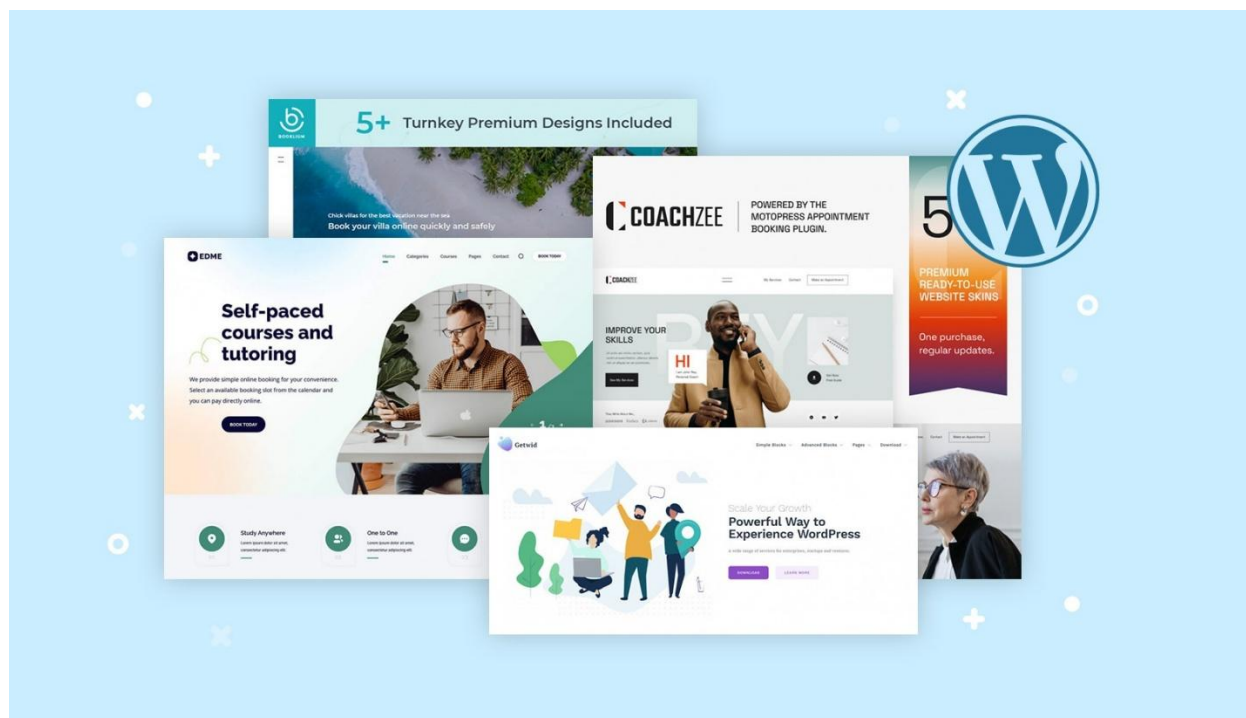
BOOKLIUM

5+ Turnkey Premium Designs Included

Chick villas for the best vacation near the sea

Book your villa online quickly and safely

COACHZEE

POWERED BY THE MOTOPRESS APPOINTMENT BOOKING PLUGIN.

5

PREMIUM READY-TO-USE WEBSITE SKINS

One purchase, regular updates.

COACHZEE

IMPROVE YOUR SKILLS

HI

EDME

Home Categories Courses Pages Contact BOOK TODAY

Self-paced courses and tutoring

We provide simple online booking for your convenience. Select an available booking slot from the calendar and you can pay directly online.

BOOK TODAY

Study Anywhere

One to One

Getwid

Simple Blocks Advanced Blocks Pages Download

Scale Your Growth

Powerful Way to Experience WordPress

DOWNLOAD LEARN MORE